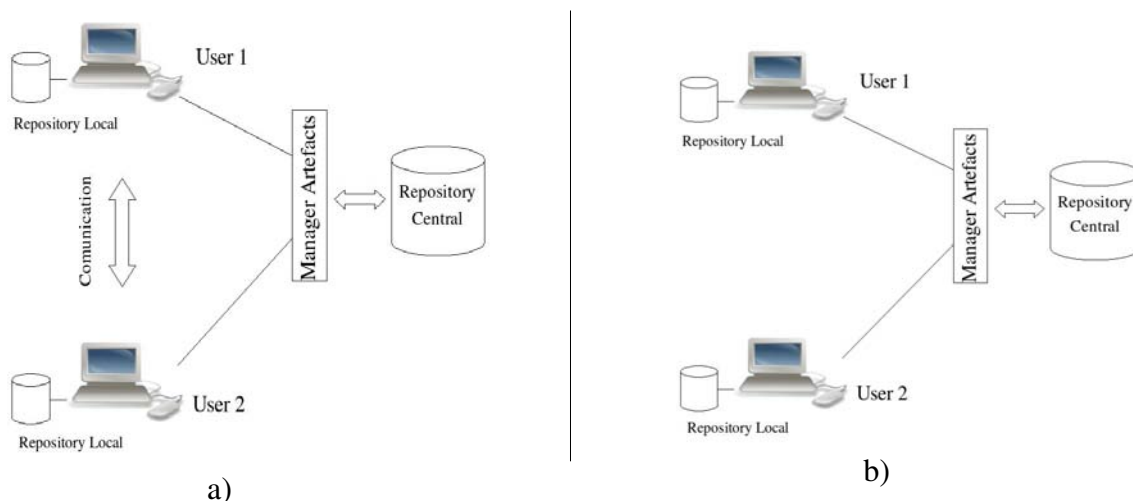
User 1

Repository Local

Comunication

Manager Artefacts

Repository Central

User 2

Repository Local

a)

User 1

Repository Local

Manager Artefacts

Repository Central

User 2

Repository Local

b)